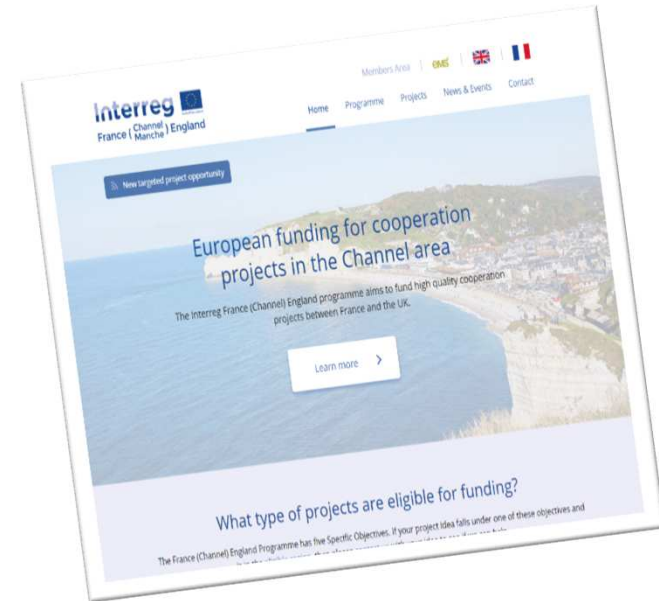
Interreg
France ( Channel Manche ) England

Members Area | eMS

Home Programme Projects News & Events Contact

New targeted project opportunity

European funding for cooperation projects in the Channel area

The Interreg France (Channel) England programme aims to fund high quality cooperation projects between France and the UK.

Learn more >

What type of projects are eligible for funding?

The France (Channel) England Programme has five Specific Objectives. If your project idea falls under one of these objectives and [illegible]